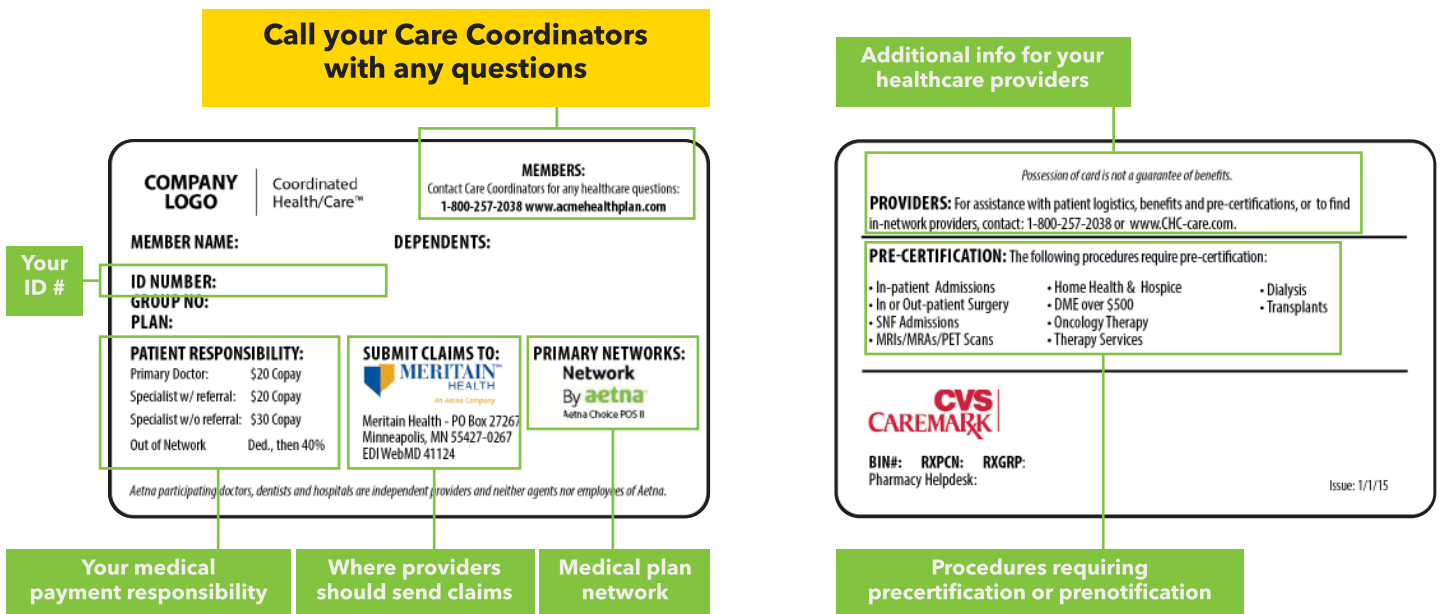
Call your Care Coordinators with any questions

COMPANY LOGO

Coordinated Health/Care™

MEMBERS:
Contact Care Coordinators for any healthcare questions:
1-800-257-2038 www.acmehealthplan.com

MEMBER NAME:

DEPENDENTS:

Your ID #

ID NUMBER:
GROUP NO:
PLAN:

PATIENT RESPONSIBILITY:

| Primary Doctor: | $20 Copay |
|---|---|
| Specialist w/ referral: | $20 Copay |
| Specialist w/o referral: | $30 Copay |
| Out of Network | Ded., then 40% |

SUBMIT CLAIMS TO:
MERITAIN™ HEALTH
An Aetna Company
Meritain Health - PO Box 27267
Minneapolis, MN 55427-0267
EDI WebMD 41124

PRIMARY NETWORKS:
Network
By aetna
Aetna Choice POS II

Aetna participating doctors, dentists and hospitals are independent providers and neither agents nor employees of Aetna.

Your medical payment responsibility

Where providers should send claims

Medical plan network

Additional info for your healthcare providers

Possession of card is not a guarantee of benefits.

PROVIDERS: For assistance with patient logistics, benefits and pre-certifications, or to find in-network providers, contact: 1-800-257-2038 or www.CHC-care.com.

PRE-CERTIFICATION: The following procedures require pre-certification:

• In-patient Admissions
• In or Out-patient Surgery
• SNF Admissions
• MRIs/MRAs/PET Scans

• Home Health & Hospice
• DME over $500
• Oncology Therapy
• Therapy Services

• Dialysis
• Transplants

CVS CAREMARK

BIN#: RXPCN: RXGRP:
Pharmacy Helpdesk:

Issue: 1/1/15

Procedures requiring precertification or prenotification